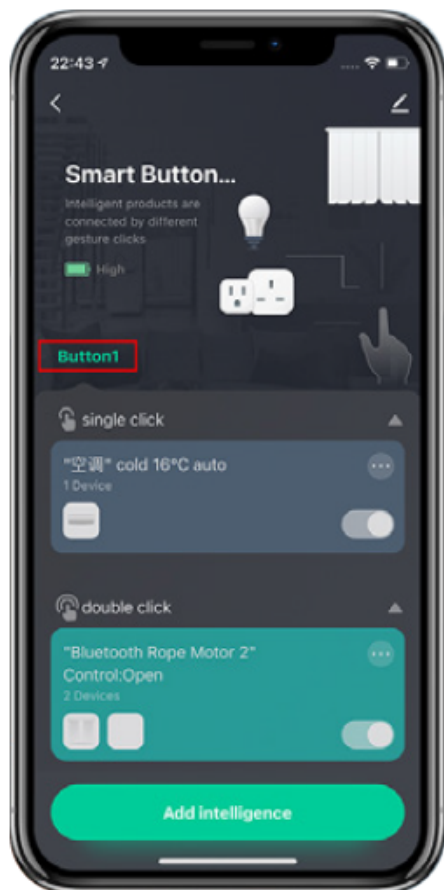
22:43

Smart Button...

Intelligent products are connected by different gesture clicks

High

Button1

single click

"空调" cold 16°C auto

1 Device

double click

"Bluetooth Rope Motor 2" Control:Open

2 Devices

Add intelligence